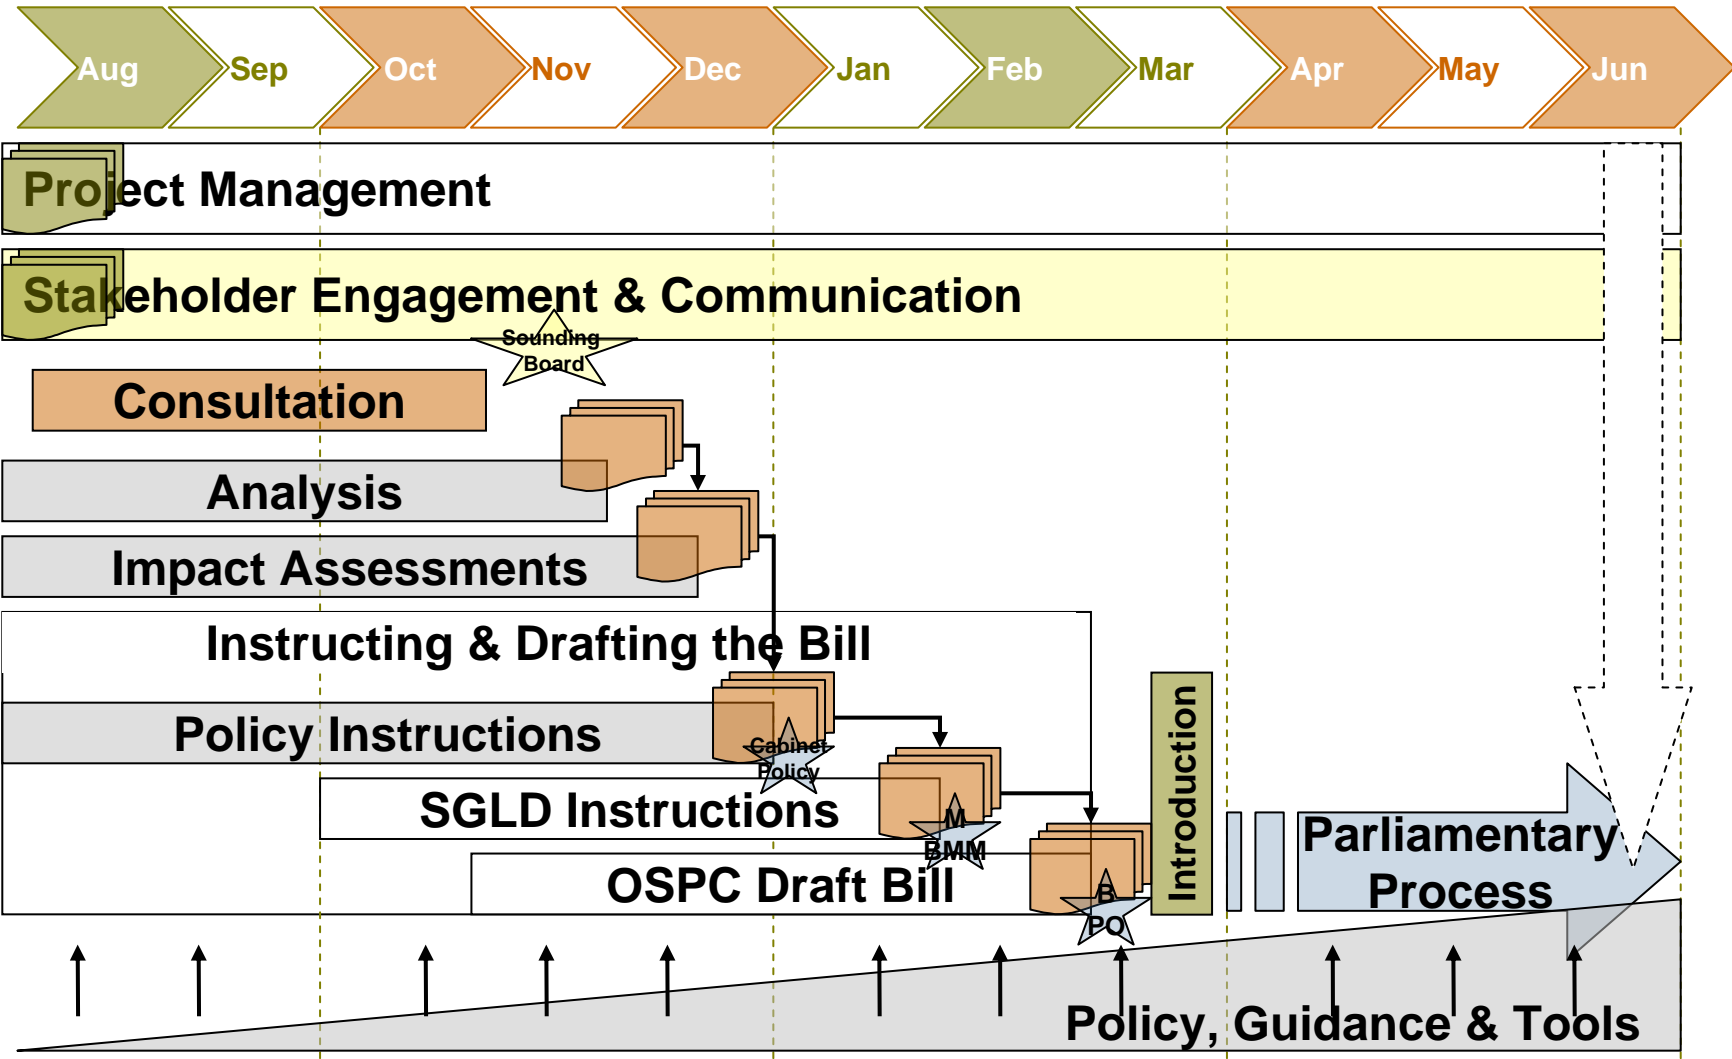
Aug Sep Oct Nov Dec Jan Feb Mar Apr May Jun

Project Management

Stakeholder Engagement & Communication

Sounding Board

Consultation

Analysis

Impact Assessments

Instructing & Drafting the Bill

Policy Instructions

Cabinet Policy

SGLD Instructions

M BMM

OSPC Draft Bill

B PQ

Introduction

Parliamentary Process

Policy, Guidance & Tools